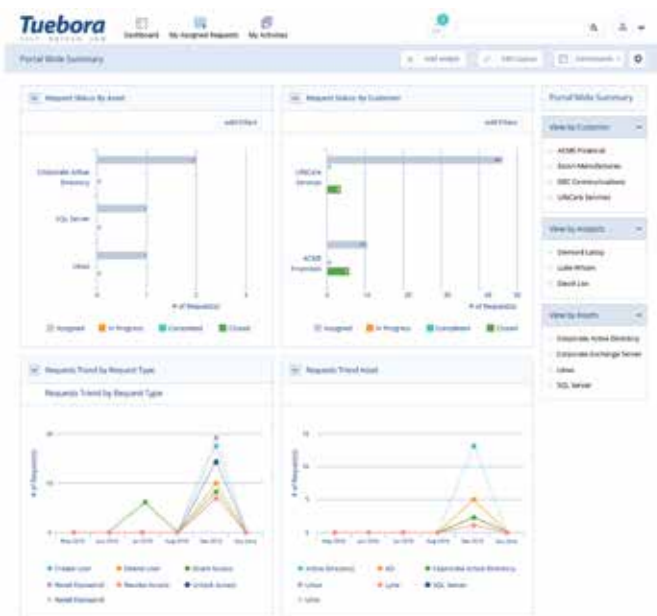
Tuebora

Dashboard My Assigned Requests My Activities

Portal Wide Summary

Add widget Edit Layout Dashboards

Request Status By Asset

Add Filters

Corporate Active Directory

SQL Server

Linux

0 1 2 3

# of Requests

Assigned In Progress Completed Closed

Request Status by Customer

Add Filters

LifeCare Services

ACME Financial

0 10 20 30

# of Requests

Assigned In Progress Completed Closed

Portal Wide Summary

View by Customer

ACME Financial

Dixon Manufacturers

DEC Communications

LifeCare Services

View by Analysts

Demond Latoy

Luke Wilson

David Lee

View by Assets

Corporate Active Directory

Corporate Exchange Server

Linux

SQL Server

Requests Trend by Request Type

Requests Trend by Request Type

# of Requests

Create User Delete User Grant Access

Reset Password Revoke Access Unlock Access

Reset Password

Requests Trend Asset

# of Requests

Active Directory AD Corporate Active Directory

Linux Lyris SQL Server

Unix